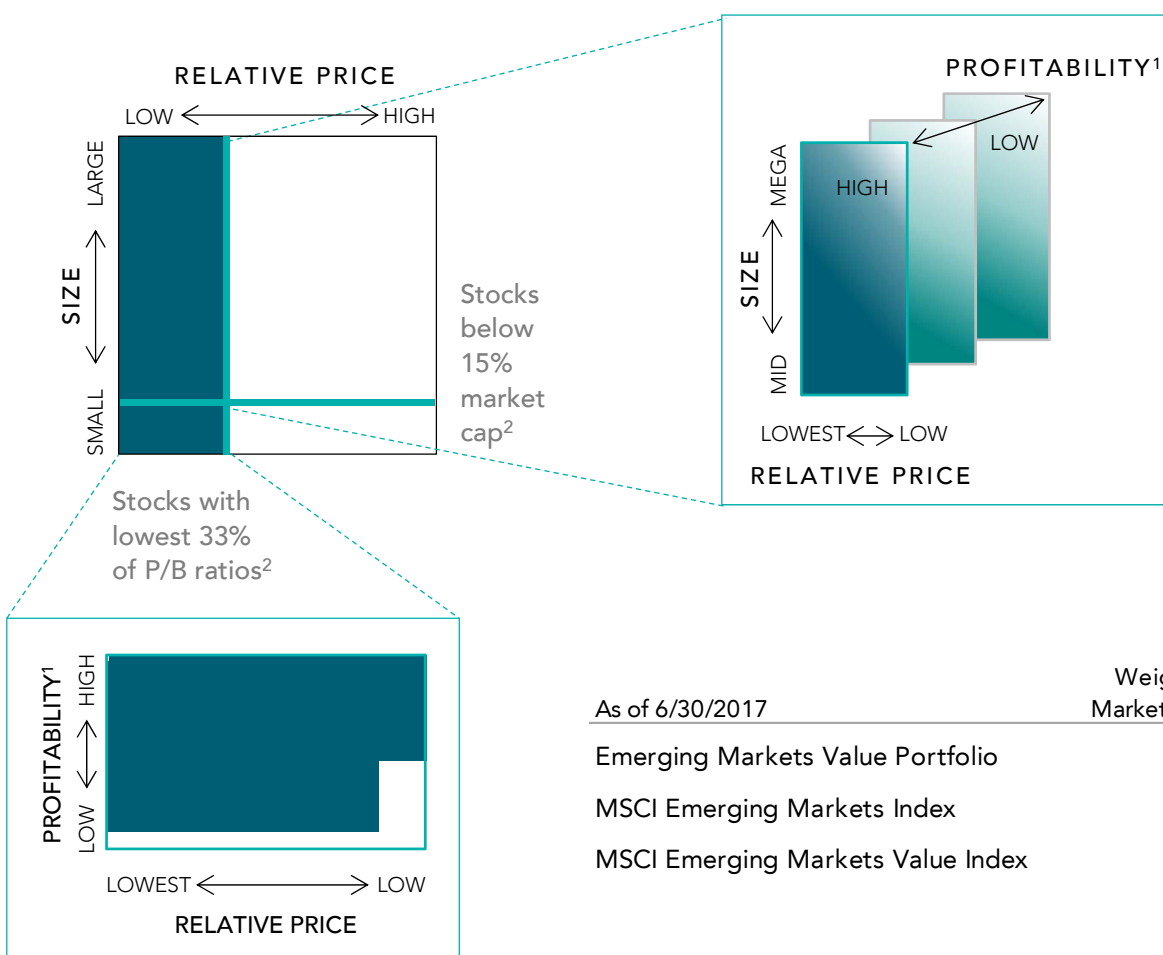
RELATIVE PRICE

LOW HIGH

LARGE

SIZE

SMALL

Stocks below 15% market cap$^2$

Stocks with lowest 33% of P/B ratios$^2$

PROFITABILITY$^1$

LOW

HIGH

MEGA

SIZE

MID

LOWEST LOW

RELATIVE PRICE

PROFITABILITY$^1$

HIGH

LOW

LOWEST LOW

RELATIVE PRICE

| As of 6/30/2017 | Weig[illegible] Market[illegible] |
|---|---|
| Emerging Markets Value Portfolio | |
| MSCI Emerging Markets Index | |
| MSCI Emerging Markets Value Index | |